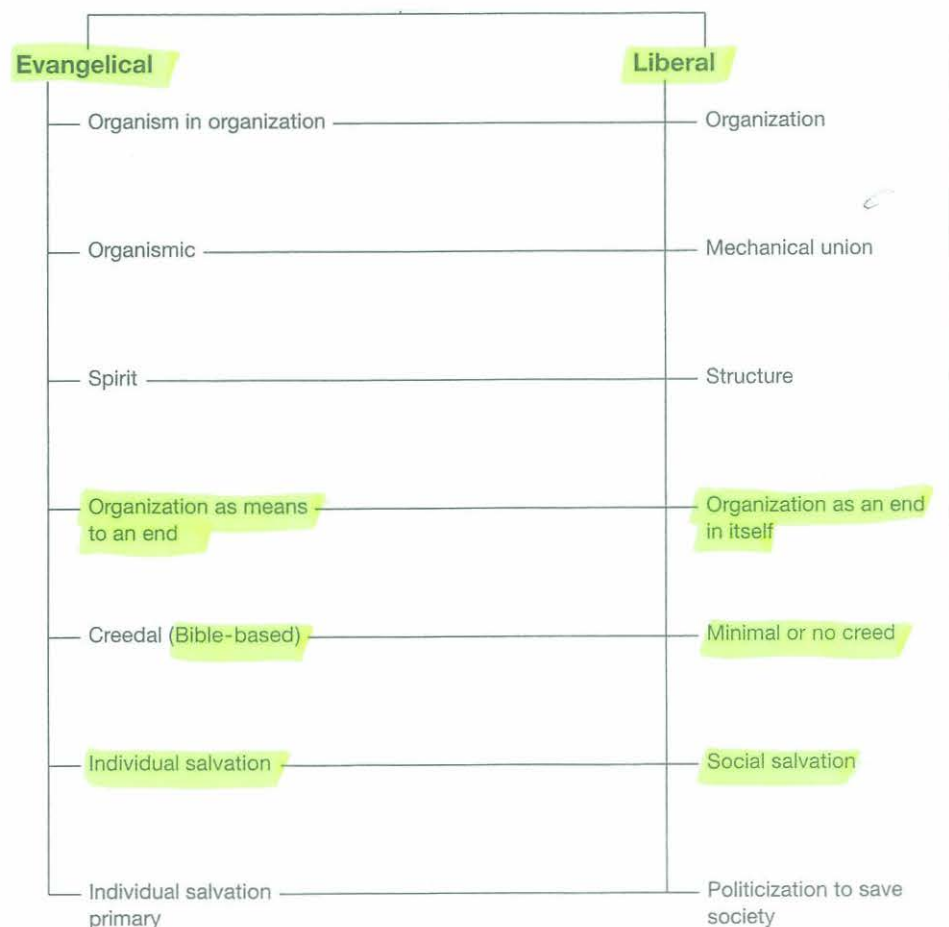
| Evangelical | Liberal |
|---|---|
| Organism in organization | Organization |
| Organismic | Mechanical union |
| Spirit | Structure |
| Organization as means to an end | Organization as an end in itself |
| Creedal (Bible-based) | Minimal or no creed |
| Individual salvation | Social salvation |
| Individual salvation primary | Politicization to save society |